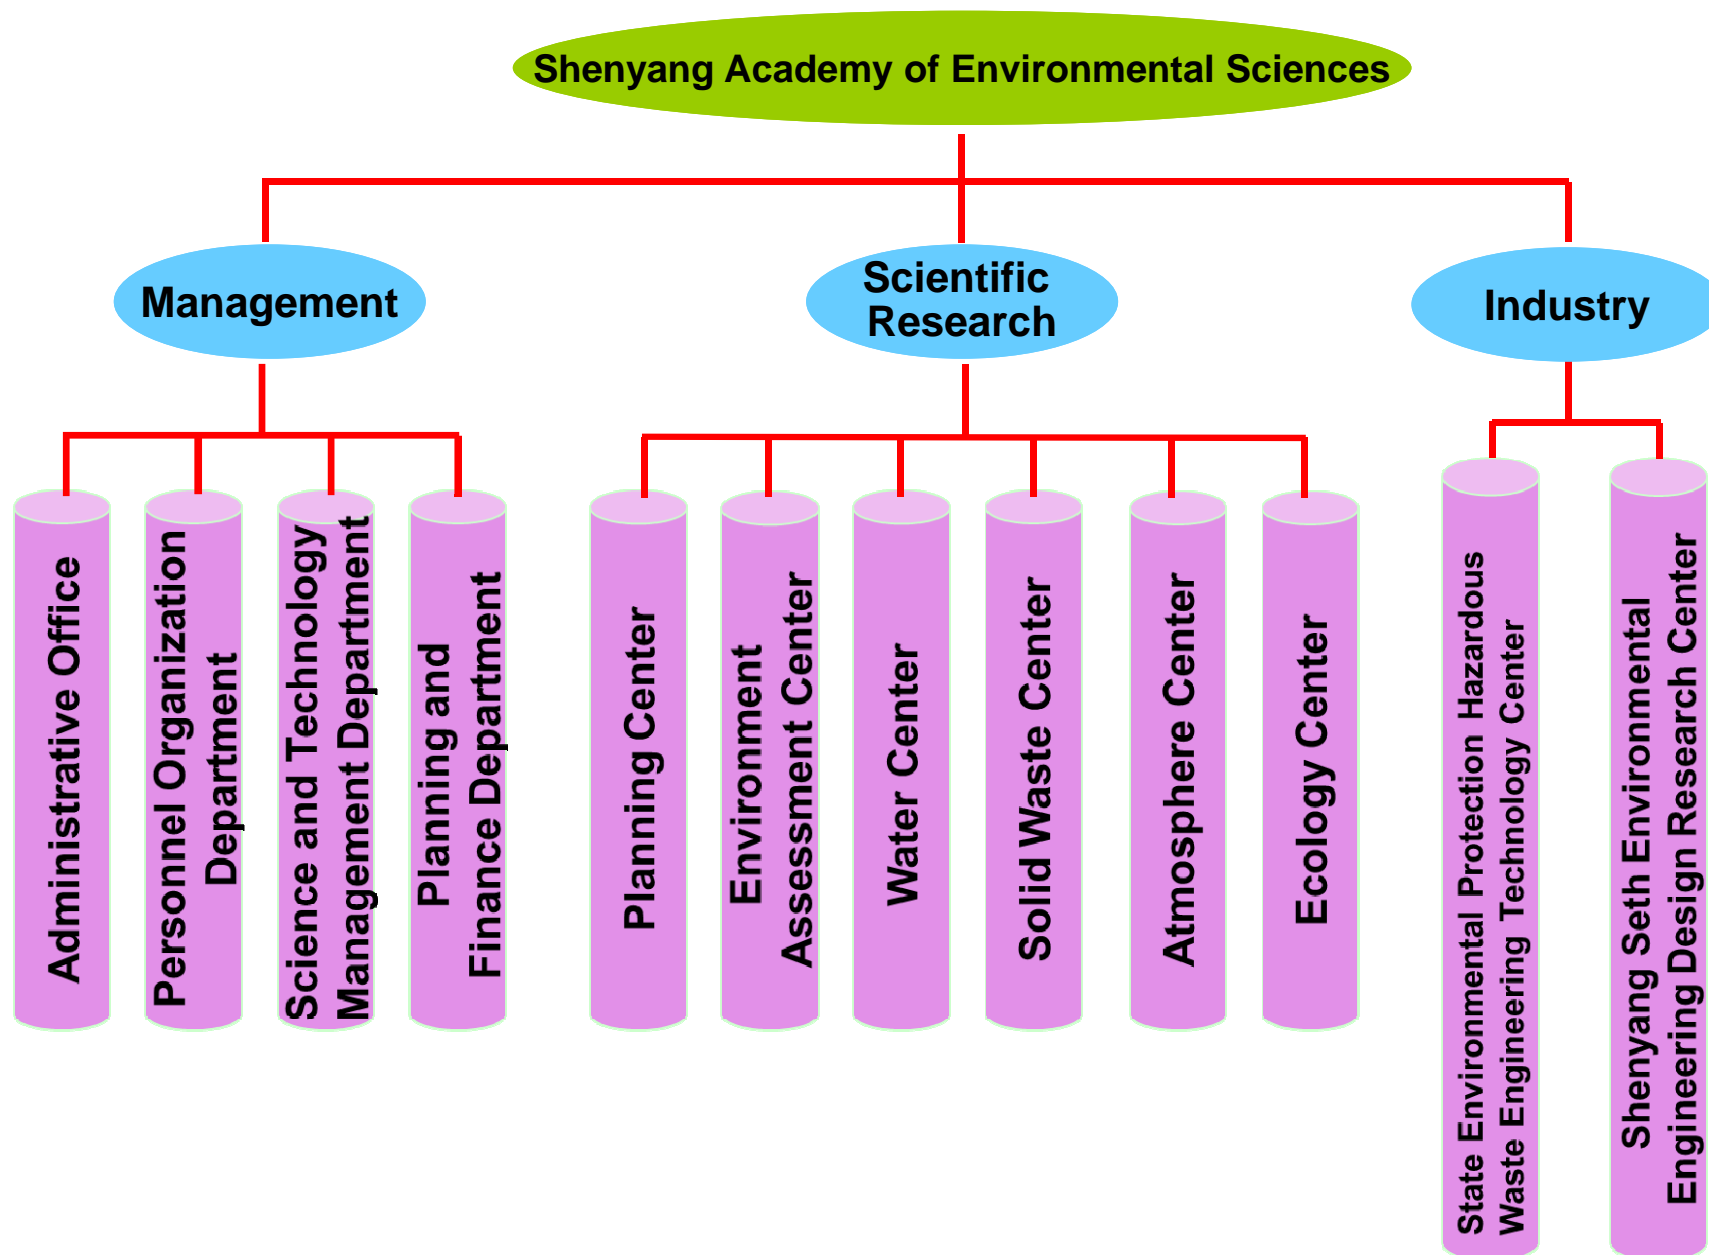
Shenyang Academy of Environmental Sciences

Management

Scientific Research

Industry

Administrative Office

Personnel Organization Department

Science and Technology Management Department

Planning and Finance Department

Planning Center

Environment Assessment Center

Water Center

Solid Waste Center

Atmosphere Center

Ecology Center

State Environmental Protection Hazardous Waste Engineering Technology Center

Shenyang Seth Environmental Engineering Design Research Center